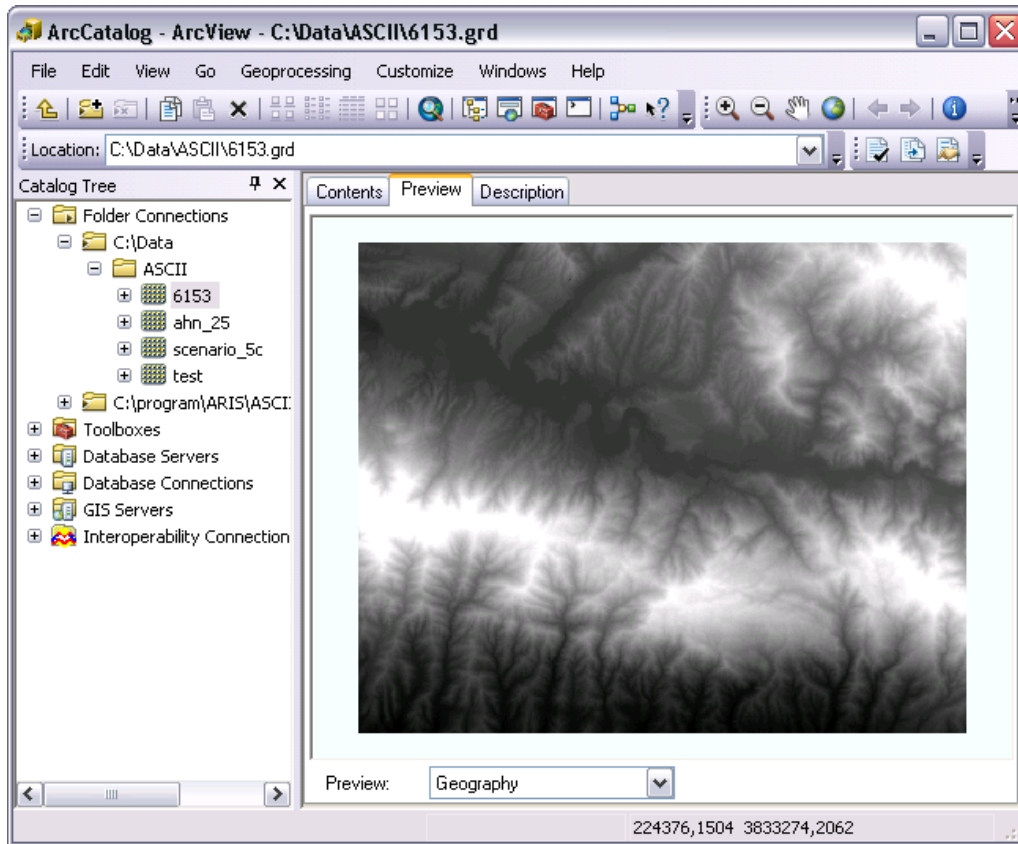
ArcCatalog - ArcView - C:\Data\ASCII\6153.grd

File Edit View Go Geoprocessing Customize Windows Help

Location: C:\Data\ASCII\6153.grd

Catalog Tree

Folder Connections
C:\Data
ASCII
6153
ahn_25
scenario_5c
test
C:\program\ARIS\ASCI
Toolboxes
Database Servers
Database Connections
GIS Servers
Interoperability Connection

Contents Preview Description

Preview: Geography

224376,1504 3833274,2062